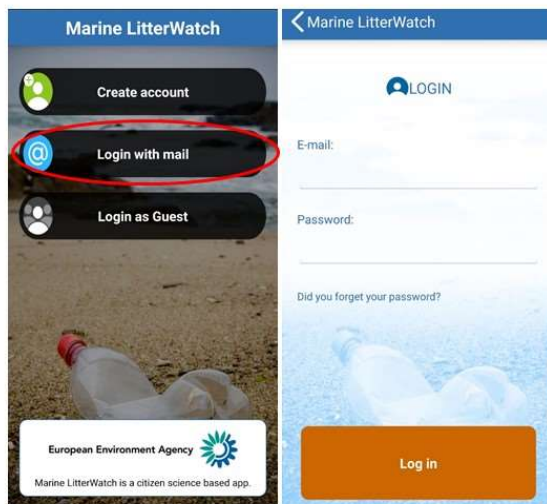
Marine LitterWatch

Create account

Login with mail

Login as Guest

European Environment Agency

Marine LitterWatch is a citizen science based app.

Marine LitterWatch

LOGIN

E-mail:

Password:

Did you forget your password?

Log in